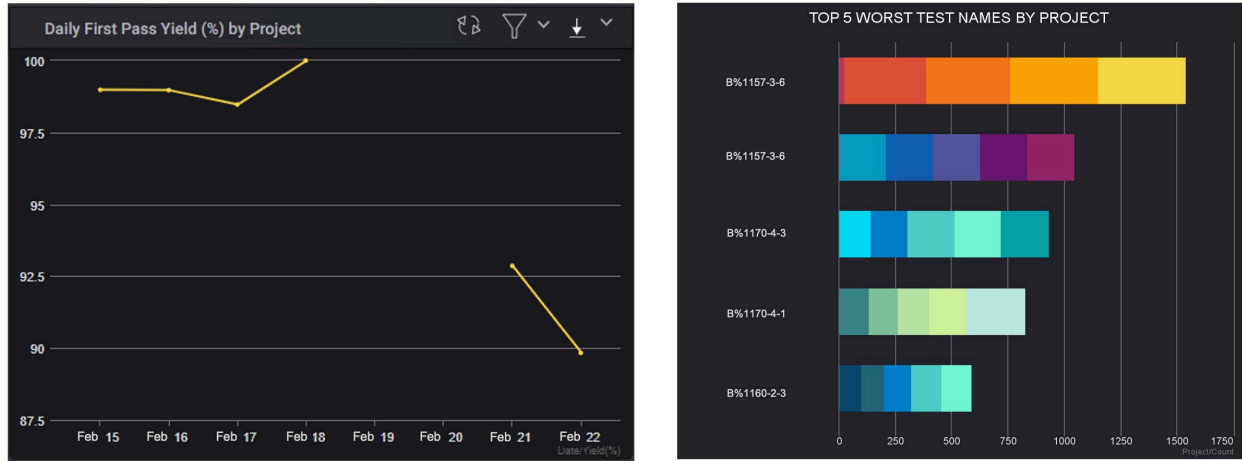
Daily First Pass Yield (%) by Project

100
97.5
95
92.5
90
87.5

Feb 15 Feb 16 Feb 17 Feb 18 Feb 19 Feb 20 Feb 21 Feb 22
Date/Yield(%)

TOP 5 WORST TEST NAMES BY PROJECT

B%1157-3-6
B%1157-3-6
B%1170-4-3
B%1170-4-1
B%1160-2-3

0 250 500 750 1000 1250 1500 1750
Project/Count